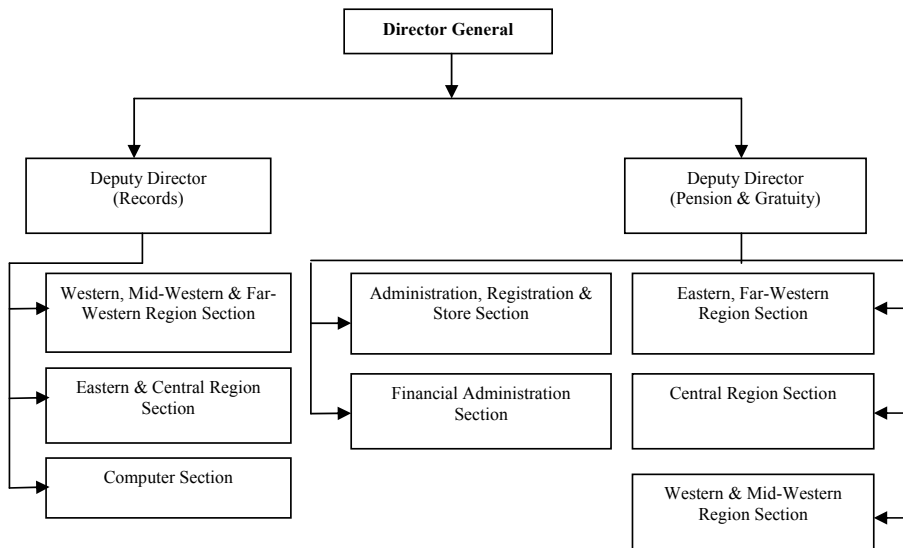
Director General

Deputy Director
(Records)

Deputy Director
(Pension & Gratuity)

Western, Mid-Western & Far-Western Region Section

Eastern & Central Region Section

Computer Section

Administration, Registration & Store Section

Financial Administration Section

Eastern, Far-Western Region Section

Central Region Section

Western & Mid-Western Region Section